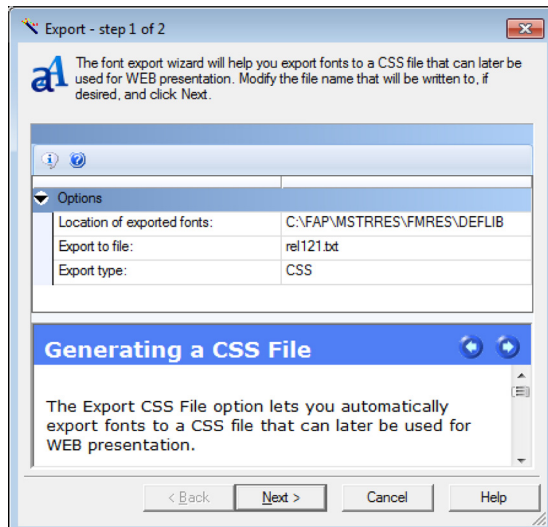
Export - step 1 of 2

The font export wizard will help you export fonts to a CSS file that can later be used for WEB presentation. Modify the file name that will be written to, if desired, and click Next.

Options

| | |
|---|---|
| Location of exported fonts: | C:\FAP\MSTRRES\FMRES\DEFLIB |
| Export to file: | rel121.txt |
| Export type: | CSS |

Generating a CSS File

The Export CSS File option lets you automatically export fonts to a CSS file that can later be used for WEB presentation.

< Back
Next >
Cancel
Help